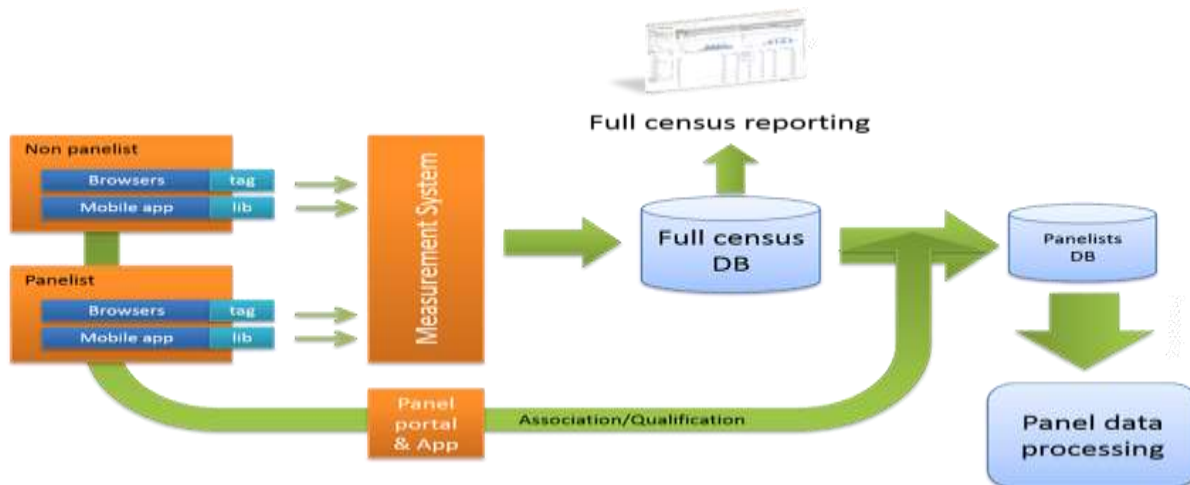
Full census reporting

Non panelist

Browsers tag

Mobile app lib

Panelist

Browsers tag

Mobile app lib

Measurement System

Full census DB

Panelists DB

Panel portal & App

Association/Qualification

Panel data processing